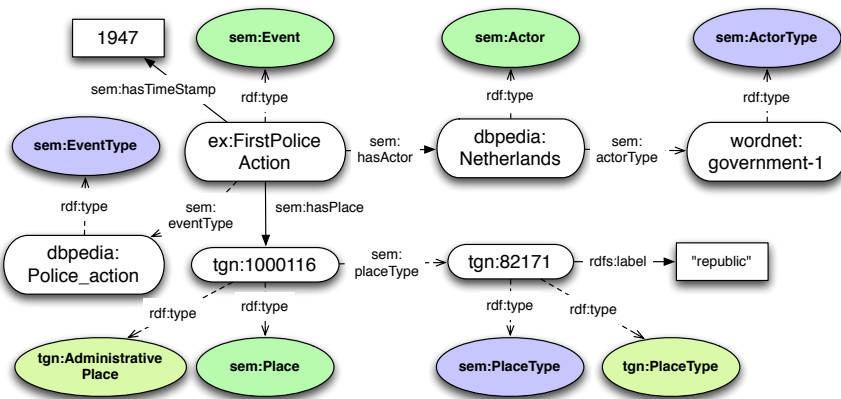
1947

sem:Event

sem:Actor

sem:ActorType

sem:hasTimeStamp

rdf:type

rdf:type

rdf:type

sem:EventType

ex:FirstPolice Action

sem: hasActor

dbpedia: Netherlands

sem: actorType

wordnet: government-1

rdf:type

sem: eventType

sem:hasPlace

dbpedia: Police_action

tgn:1000116

sem: placeType

tgn:82171

rdfs:label

"republic"

rdf:type

rdf:type

rdf:type

rdf:type

tgn:Administrative Place

sem:Place

sem:PlaceType

tgn:PlaceType